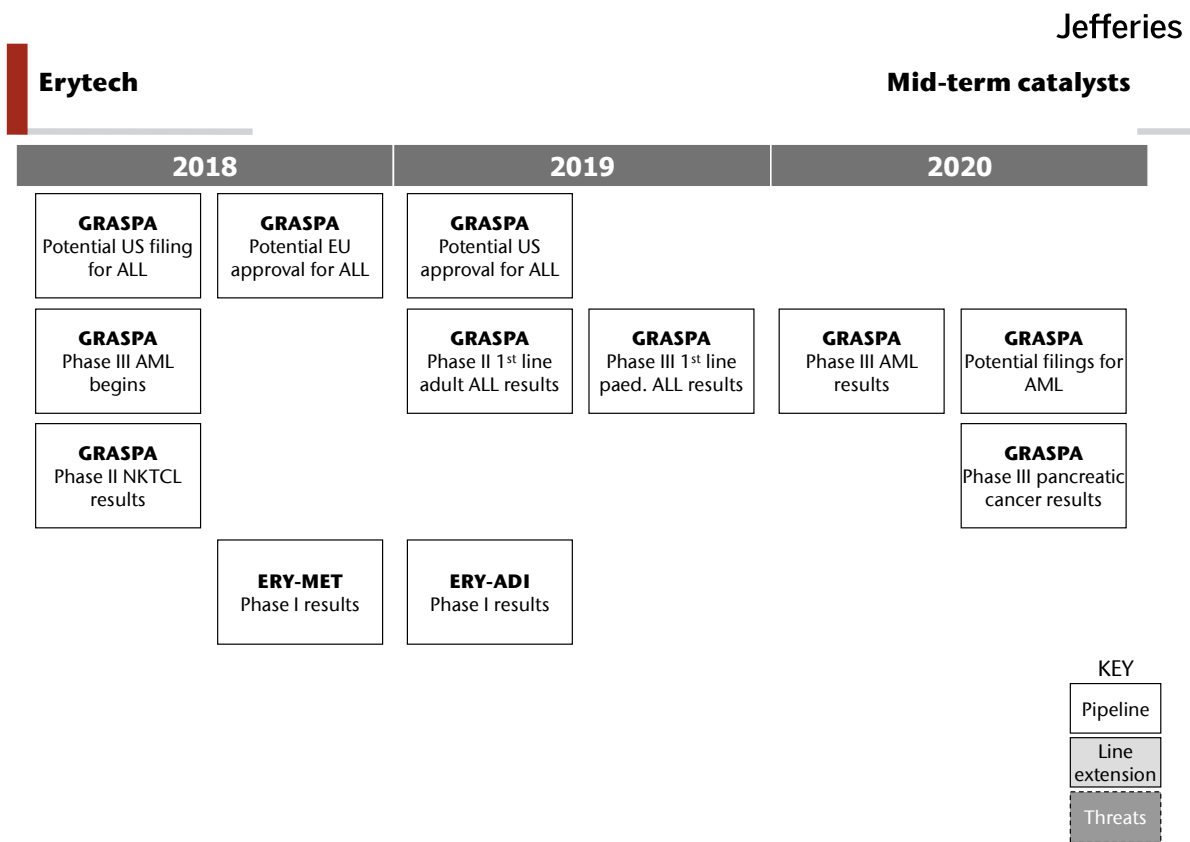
Jefferies

Erytech

Mid-term catalysts

2018

2019

2020

GRASPA
Potential US filing for ALL

GRASPA
Potential EU approval for ALL

GRASPA
Potential US approval for ALL

GRASPA
Phase III AML begins

GRASPA
Phase II 1$^{st}$ line adult ALL results

GRASPA
Phase III 1$^{st}$ line paed. ALL results

GRASPA
Phase III AML results

GRASPA
Potential filings for AML

GRASPA
Phase II NKTCL results

GRASPA
Phase III pancreatic cancer results

ERY-MET
Phase I results

ERY-ADI
Phase I results

KEY

Pipeline

Line extension

Threats